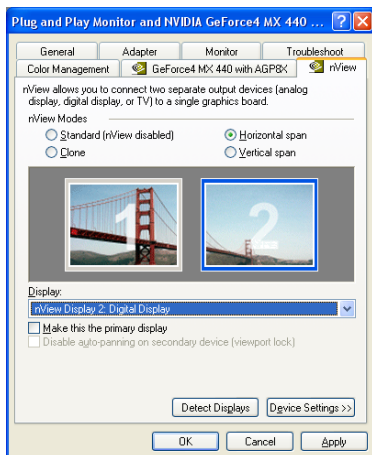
Plug and Play Monitor and NVIDIA GeForce4 MX 440 ...

General | Adapter | Monitor | Troubleshoot
Color Management | GeForce4 MX 440 with AGP8X | nView

nView allows you to connect two separate output devices (analog display, digital display, or TV) to a single graphics board.

nView Modes
Standard (nView disabled)
Horizontal span
Clone
Vertical span

1
2

Display:
nView Display 2: Digital Display

Make this the primary display
Disable auto-panning on secondary device (viewport lock)

Detect Displays
Device Settings >>

OK
Cancel
Apply